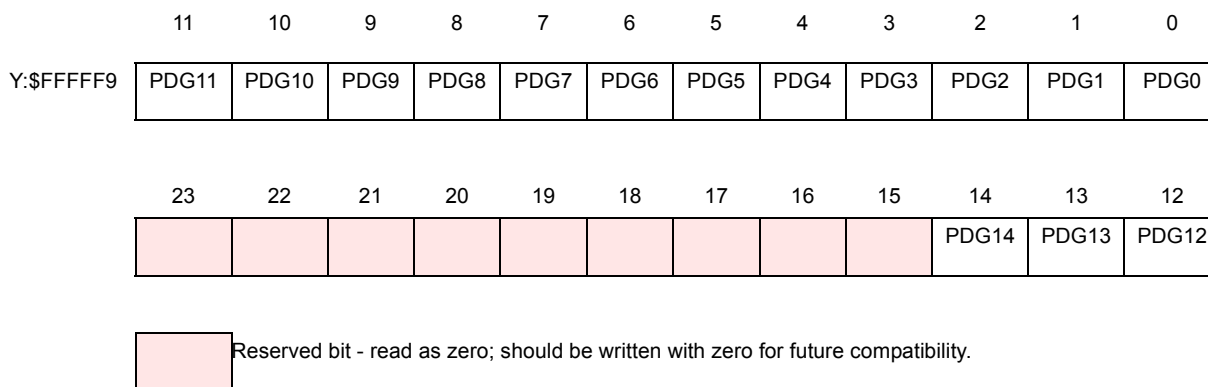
| | 11 | 10 | 9 | 8 | 7 | 6 | 5 | 4 | 3 | 2 | 1 | 0 |
|---|---|---|---|---|---|---|---|---|---|---|---|---|
| Y:$FFFFF9 | PDG11 | PDG10 | PDG9 | PDG8 | PDG7 | PDG6 | PDG5 | PDG4 | PDG3 | PDG2 | PDG1 | PDG0 |

| 23 | 22 | 21 | 20 | 19 | 18 | 17 | 16 | 15 | 14 | 13 | 12 |
|---|---|---|---|---|---|---|---|---|---|---|---|
| | | | | | | | | | PDG14 | PDG13 | PDG12 |

Reserved bit - read as zero; should be written with zero for future compatibility.